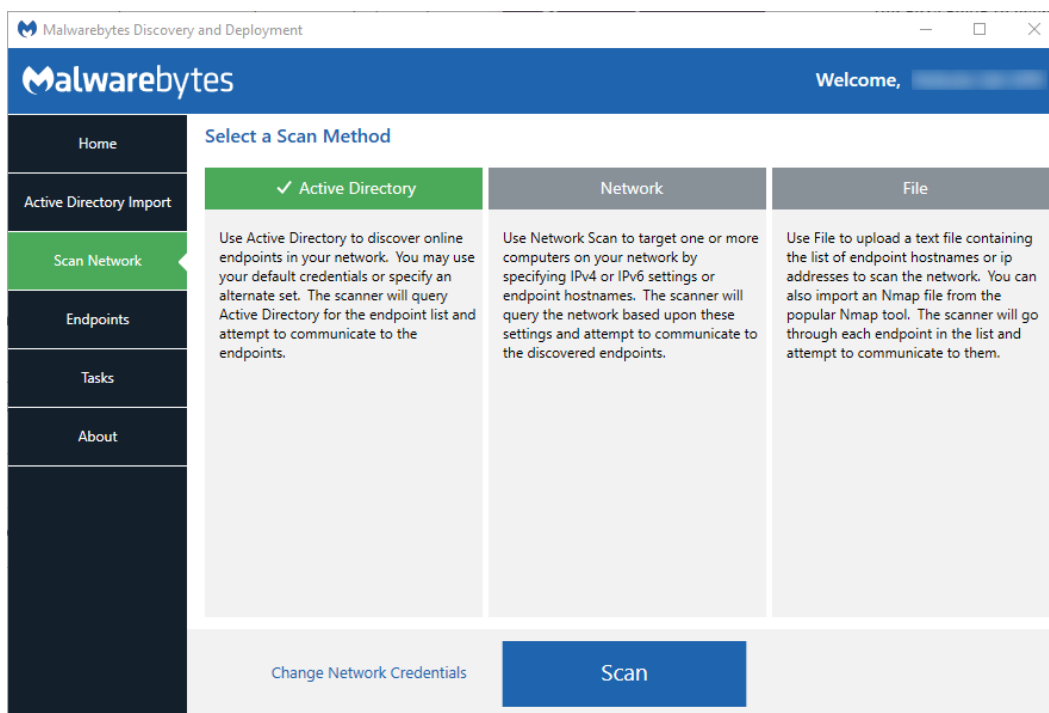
Malwarebytes Discovery and Deployment

Malwarebytes

Welcome, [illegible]

Home

Active Directory Import

Scan Network

Endpoints

Tasks

About

Select a Scan Method

✓ Active Directory

Network

File

Use Active Directory to discover online endpoints in your network. You may use your default credentials or specify an alternate set. The scanner will query Active Directory for the endpoint list and attempt to communicate to the endpoints.

Use Network Scan to target one or more computers on your network by specifying IPv4 or IPv6 settings or endpoint hostnames. The scanner will query the network based upon these settings and attempt to communicate to the discovered endpoints.

Use File to upload a text file containing the list of endpoint hostnames or ip addresses to scan the network. You can also import an Nmap file from the popular Nmap tool. The scanner will go through each endpoint in the list and attempt to communicate to them.

Change Network Credentials

Scan